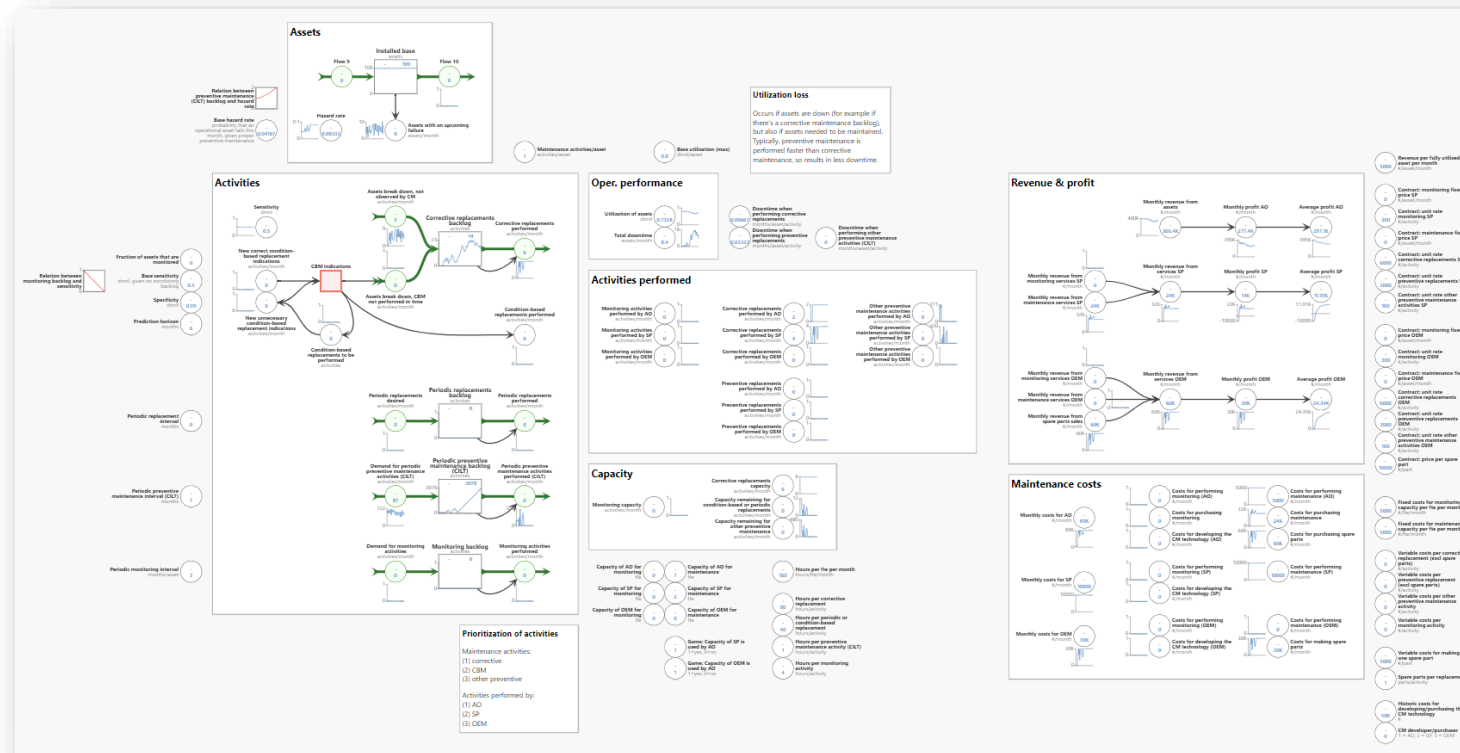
Assets

Installed base
assets
Flow 9
Flow 10
Hazard rate
Assets with an upcoming failure
assets/month

Relation between preventive maintenance (CILT) backlog and hazard rate
Base hazard rate
probability that an operational asset fails this month, given proper preventive maintenance
0.04167

Maintenance activities/asset
activities/asset
Base utilization (max)
dmnl/asset

Utilization loss

Occurs if assets are down (for example if there's a corrective maintenance backlog), but also if assets needed to be maintained. Typically, preventive maintenance is performed faster than corrective maintenance, so results in less downtime.

Activities

Sensitivity
dmnl
0.5
Assets break down, not observed by CM
activities/month
Corrective replacements backlog
activities
Corrective replacements performed
activities/month
New correct condition-based replacement indications
activities/month
CBM indications
Assets break down, CBM not performed in time
activities/month
Condition-based replacements performed
activities/month
New unnecessary condition-based replacement indications
activities/month
Condition-based replacements to be performed
activities

Fraction of assets that are monitored
Relation between monitoring backlog and sensitivity
Base sensitivity
dmnl, given no monitoring backlog
0.5
Specificity
0.99
Prediction horizon
months

Periodic replacements desired
activities/month
Periodic replacements backlog
activities
Periodic replacements performed
activities/month
Periodic replacement interval
months
Demand for periodic preventive maintenance activities (CILT)
activities/month
Periodic preventive maintenance backlog (CILT)
activities
Periodic preventive maintenance activities performed (CILT)
activities/month
Periodic preventive maintenance interval (CILT)
months
Demand for monitoring activities
activities/month
Monitoring backlog
activities
Monitoring activities performed
activities/month
Periodic monitoring interval
months/asset

Oper. performance

Utilization of assets
dmnl
0.7128
Total downtime
assets/month
8.4
Downtime when performing corrective replacements
months/asset/activity
Downtime when performing preventive replacements
months/asset/activity
Downtime when performing other preventive maintenance activities (CILT)
months/asset/activity

Activities performed

Monitoring activities performed by AO
activities/month
Monitoring activities performed by SP
activities/month
Monitoring activities performed by OEM
activities/month
Corrective replacements performed by AO
activities/month
Corrective replacements performed by SP
activities/month
Corrective replacements performed by OEM
activities/month
Other preventive maintenance activities performed by AO
activities/month
Other preventive maintenance activities performed by SP
activities/month
Other preventive maintenance activities performed by OEM
activities/month
Preventive replacements performed by AO
activities/month
Preventive replacements performed by SP
activities/month
Preventive replacements performed by OEM
activities/month

Capacity

Monitoring capacity
activities/month
Corrective replacements capacity
activities/month
Capacity remaining for condition-based or periodic replacements
activities/month
Capacity remaining for other preventive maintenance
activities/month

Capacity of AO for monitoring
fte
Capacity of AO for maintenance
fte
Capacity of SP for monitoring
fte
Capacity of SP for maintenance
fte
Capacity of OEM for monitoring
fte
Capacity of OEM for maintenance
fte
Hours per fte per month
hours/fte/month
Hours per corrective replacement
hours/activity
Hours per periodic or condition-based replacement
hours/activity
Hours per preventive maintenance activity (CILT)
hours/activity
Hours per monitoring activity
hours/activity
Game: Capacity of SP is used by AO
1=yes, 0=no
Game: Capacity of OEM is used by AO
1=yes, 0=no

Prioritization of activities

Maintenance activities:
(1) corrective
(2) CBM
(3) other preventive

Activities performed by:
(1) AO
(2) SP
(3) OEM

Revenue & profit

Monthly revenue from assets
€/month
366.4K
Monthly profit AO
€/month
277.4K
Average profit AO
€/month
297.9K
Monthly revenue from monitoring services SP
€/month
Monthly revenue from maintenance services SP
€/month
24K
Monthly revenue from services SP
€/month
24K
Monthly profit SP
€/month
14K
Average profit SP
€/month
Monthly revenue from monitoring services OEM
€/month
Monthly revenue from maintenance services OEM
€/month
Monthly revenue from spare parts sales
€/month
60K
Monthly revenue from services OEM
€/month
60K
Monthly profit OEM
€/month
30K
Average profit OEM
€/month
24.34K

Maintenance costs

Monthly costs for AO
€/month
89K
Costs for performing monitoring (AO)
€/month
Costs for purchasing monitoring
€/month
Costs for developing the CM technology (AO)
€/month
Costs for performing maintenance (AO)
€/month
5000
Costs for purchasing maintenance
€/month
24K
Costs for purchasing spare parts
€/month
60K
Monthly costs for SP
€/month
10000
Costs for performing monitoring (SP)
€/month
Costs for developing the CM technology (SP)
€/month
Costs for performing maintenance (SP)
€/month
10000
Monthly costs for OEM
€/month
30K
Costs for performing monitoring (OEM)
€/month
Costs for developing the CM technology (OEM)
€/month
Costs for performing maintenance (OEM)
€/month
Costs for making spare parts
€/month
30K

Revenue per fully utilized asset per month
€/asset/month
Contract: monitoring fixed price SP
€/asset/month
Contract: unit rate monitoring SP
€/activity
Contract: maintenance fixed price SP
€/asset/month
Contract: unit rate corrective replacements SP
€/activity
Contract: unit rate preventive replacements SP
€/activity
Contract: unit rate other preventive maintenance activities SP
€/activity
Contract: unit rate monitoring fixed price OEM
€/asset/month
Contract: unit rate monitoring OEM
€/activity
Contract: maintenance fixed price OEM
€/asset/month
Contract: unit rate corrective replacements OEM
€/activity
Contract: unit rate preventive replacements OEM
€/activity
Contract: unit rate other preventive maintenance activities OEM
€/activity
Contract: price per spare part
€/part
Fixed costs for monitoring capacity per fte per month
€/fte/month
Fixed costs for maintenance capacity per fte per month
€/fte/month
Variable costs per corrective replacement (excl spare parts)
€/activity
Variable costs per preventive replacement (excl spare parts)
€/activity
Variable costs per other preventive maintenance activity
€/activity
Variable costs per monitoring activity
€/activity
Variable costs for making one spare part
€/part
Spare parts per replacement
parts/activity
Historic costs for developing/purchasing the CM technology
CM developer/purchaser
1 = AO, 2 = SP, 3 = OEM